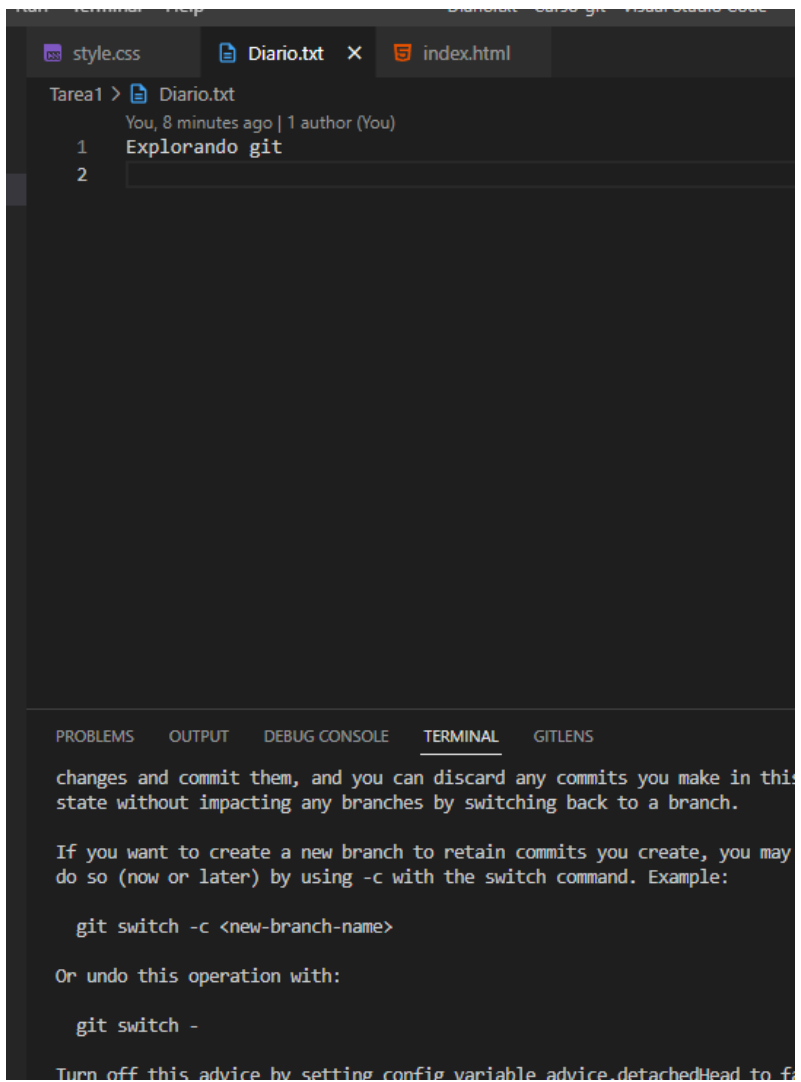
style.css Diario.txt × index.html

Tarea1 > Diario.txt
You, 8 minutes ago | 1 author (You)
1 Explorando git
2

PROBLEMS OUTPUT DEBUG CONSOLE TERMINAL GITLENS

changes and commit them, and you can discard any commits you make in this state without impacting any branches by switching back to a branch.

If you want to create a new branch to retain commits you create, you may do so (now or later) by using -c with the switch command. Example:

git switch -c <new-branch-name>

Or undo this operation with:

git switch -

Turn off this advice by setting config variable advice.detachedHead to f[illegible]